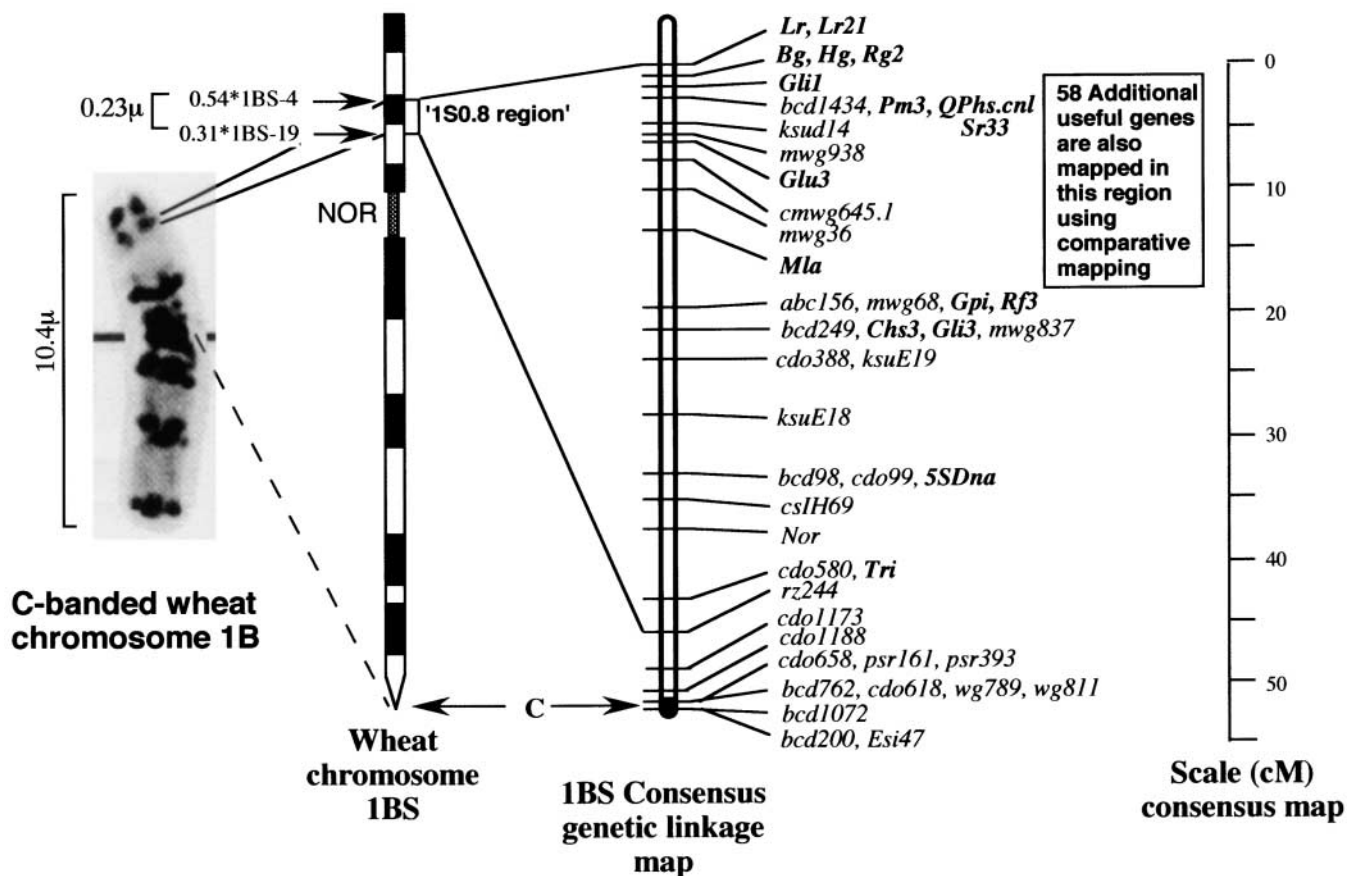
0.23μ
0.54*1BS-4
0.31*1BS-19
'1S0.8 region'
10.4μ
NOR
C-banded wheat chromosome 1B
Wheat chromosome 1BS
C
1BS Consensus genetic linkage map
Lr, Lr21
Bg, Hg, Rg2
Gli1
bcd1434, Pm3, QPhs.cnl
Sr33
ksud14
mwg938
Glu3
cmwg645.1
mwg36
Mla
abc156, mwg68, Gpi, Rf3
bcd249, Chs3, Gli3, mwg837
cdo388, ksuE19
ksuE18
bcd98, cdo99, 5SDna
csIH69
Nor
cdo580, Tri
rz244
cdo1173
cdo1188
cdo658, psr161, psr393
bcd762, cdo618, wg789, wg811
bcd1072
bcd200, Esi47
58 Additional useful genes are also mapped in this region using comparative mapping
0
10
20
30
40
50
Scale (cM) consensus map